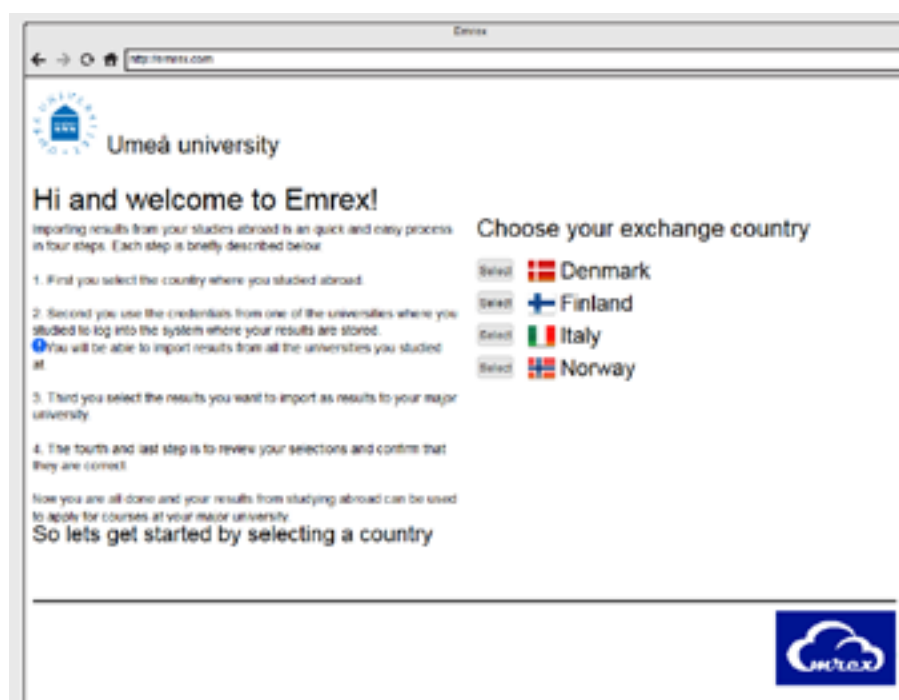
Emrex

http://emrex.com

Umeå university

Hi and welcome to Emrex!

Importing results from your studies abroad is an quick and easy process in four steps. Each step is briefly described below.

1. First you select the country where you studied abroad.

2. Second you use the credentials from one of the universities where you studied to log into the system where your results are stored.
You will be able to import results from all the universities you studied at.

3. Third you select the results you want to import as results to your major university.

4. The fourth and last step is to review your selections and confirm that they are correct.

Now you are all done and your results from studying abroad can be used to apply for courses at your major university.

So lets get started by selecting a country

Choose your exchange country

Select Denmark
Select Finland
Select Italy
Select Norway

emrex